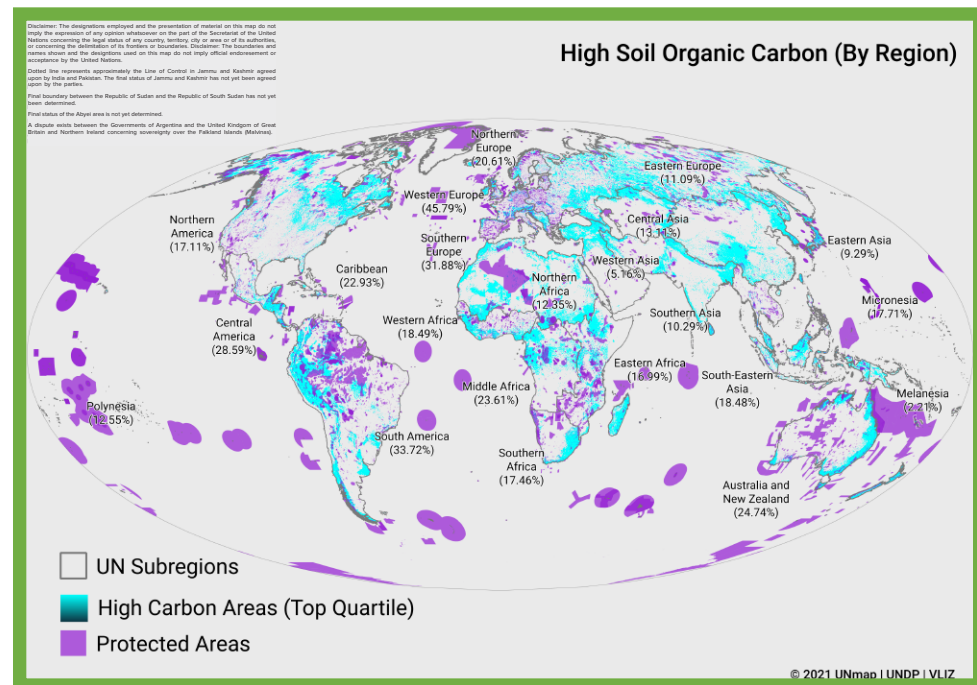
Disclaimer: The designations employed and the presentation of material on this map do not imply the expression of any opinion whatsoever on the part of the Secretariat of the United Nations concerning the legal status of any country, territory, city or area or of its authorities, or concerning the delimitation of its frontiers or boundaries. Disclaimer: The boundaries and names shown and the designations used on this map do not imply official endorsement or acceptance by the United Nations.

Dotted line represents approximately the Line of Control in Jammu and Kashmir agreed upon by India and Pakistan. The final status of Jammu and Kashmir has not yet been agreed upon by the parties.

Final boundary between the Republic of Sudan and the Republic of South Sudan has not yet been determined.

Final status of the Abyei area is not yet determined.

A dispute exists between the Governments of Argentina and the United Kingdom of Great Britain and Northern Ireland concerning sovereignty over the Falkland Islands (Malvinas).

High Soil Organic Carbon (By Region)

Northern Europe (20.61%)
Eastern Europe (11.09%)
Western Europe (45.79%)
Central Asia (13.11%)
Northern America (17.11%)
Southern Europe (31.88%)
Eastern Asia (9.29%)
Caribbean (22.93%)
Western Asia (5.16%)
Northern Africa (12.35%)
Micronesia (17.71%)
Central America (28.59%)
Western Africa (18.49%)
Southern Asia (10.29%)
Eastern Africa (16.99%)
South-Eastern Asia (18.48%)
Middle Africa (23.61%)
Melanesia (2.21%)
Polynesia (12.55%)
South America (33.72%)
Southern Africa (17.46%)
Australia and New Zealand (24.74%)

UN Subregions
High Carbon Areas (Top Quartile)
Protected Areas

© 2021 UNmap | UNDP | VLIZ